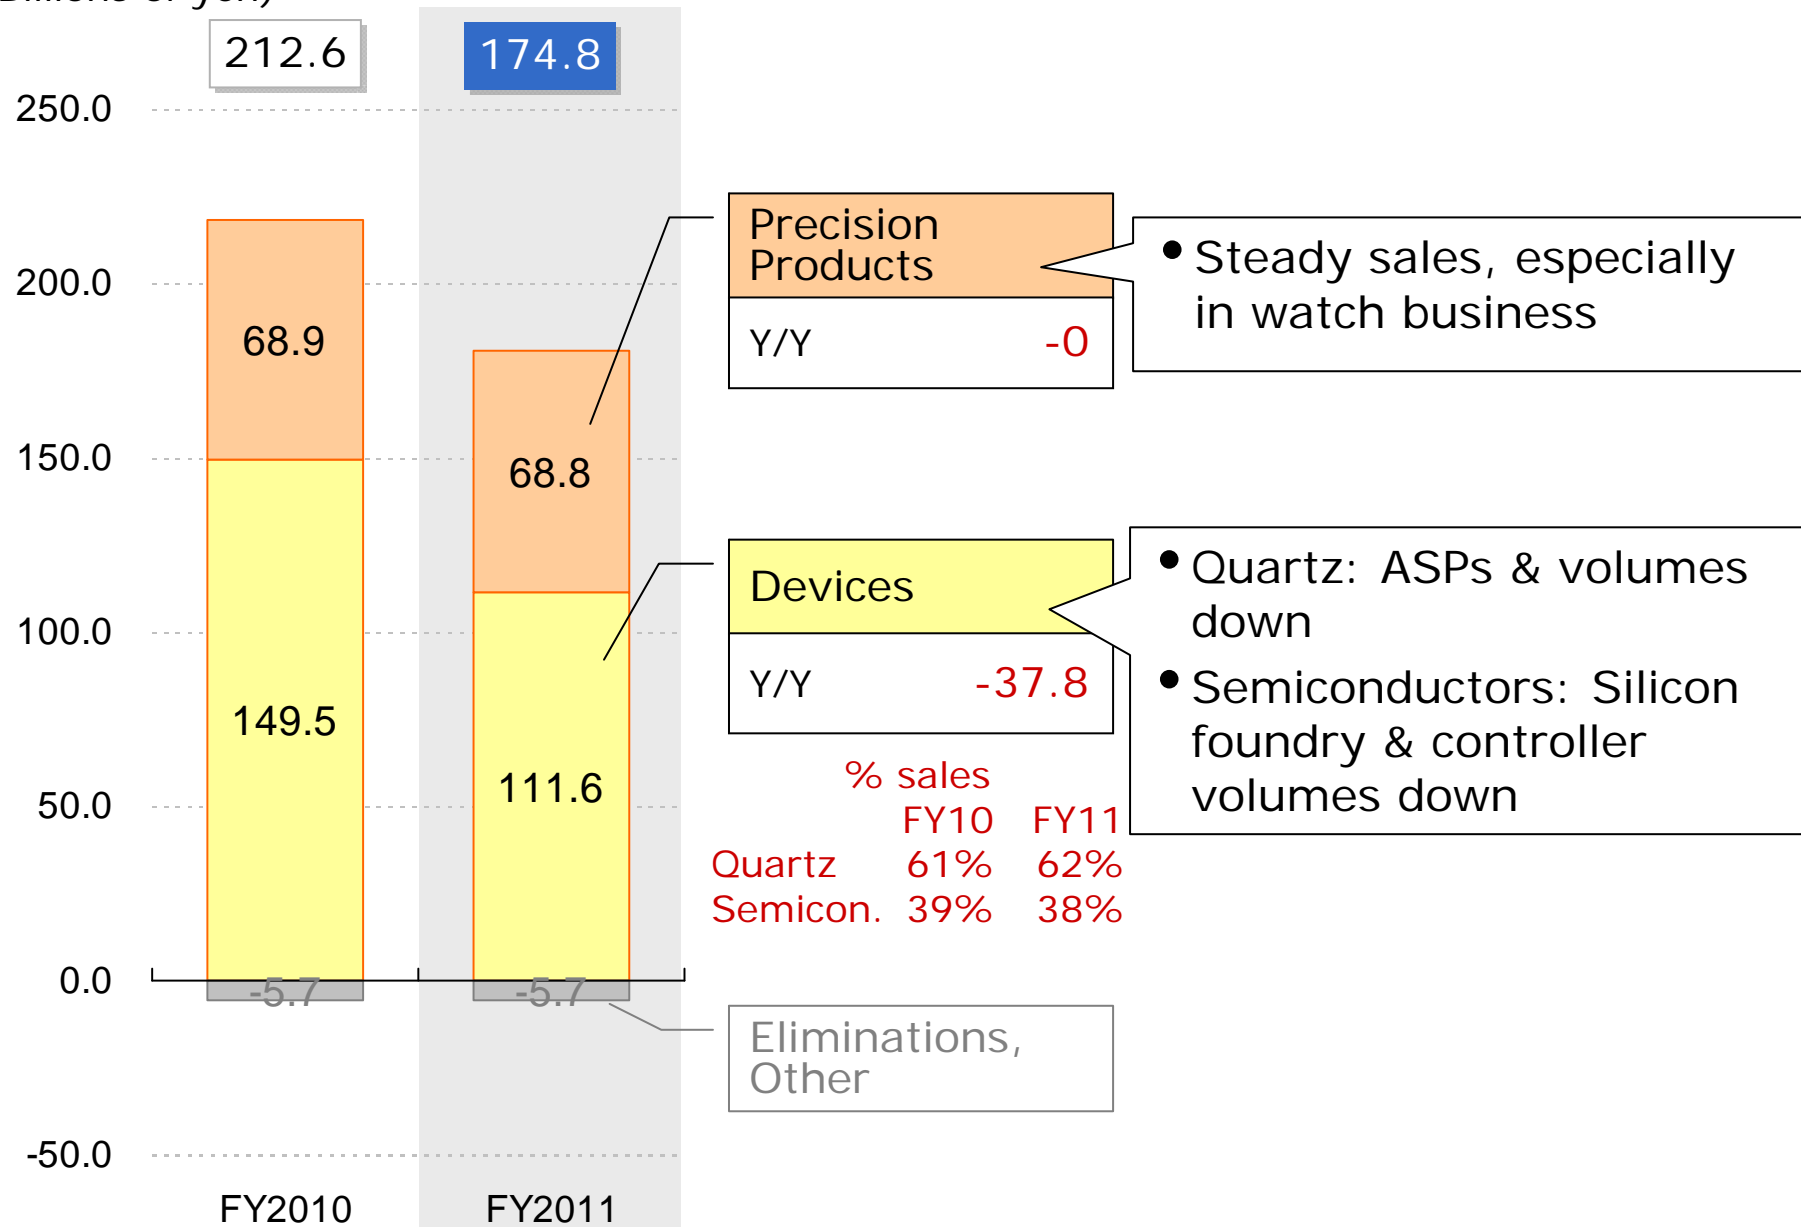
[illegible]

212.6

174.8

250.0

200.0

150.0

100.0

50.0

0.0

-50.0

68.9

149.5

-5.7

68.8

111.6

-5.7

FY2010

FY2011

Precision Products

Y/Y -0

• Steady sales, especially in watch business

Devices

Y/Y -37.8

• Quartz: ASPs & volumes down

• Semiconductors: Silicon foundry & controller volumes down

% sales

| | FY10 | FY11 |
|---|---|---|
| Quartz | 61% | 62% |
| Semicon. | 39% | 38% |

Eliminations, Other